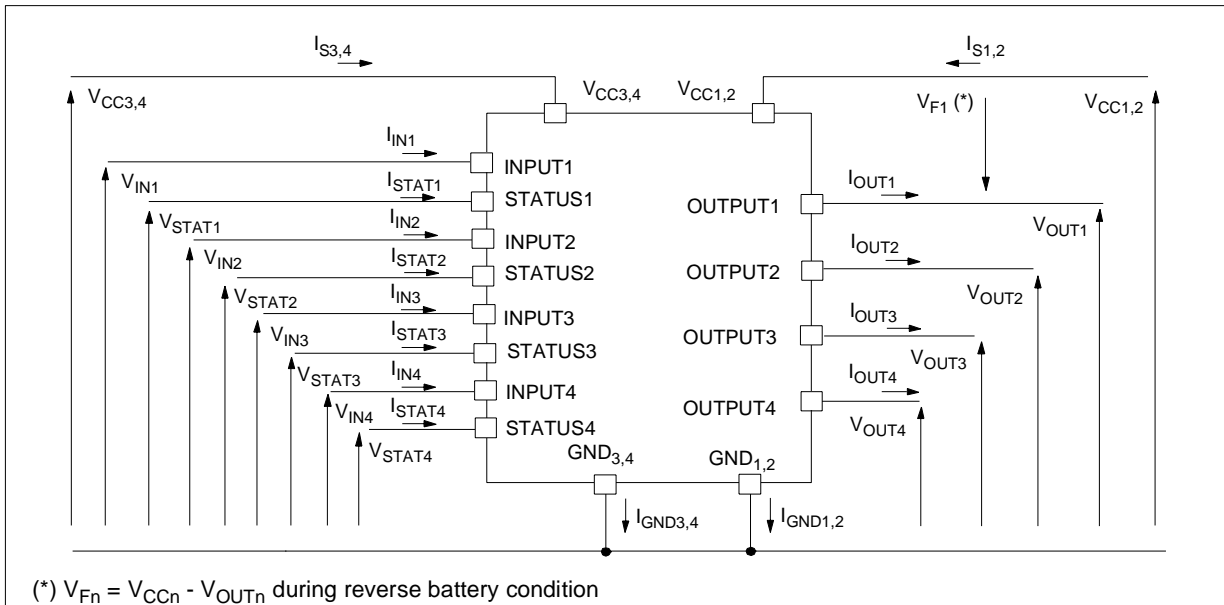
$I_{S3,4}$

$I_{S1,2}$

$V_{CC3,4}$

$V_{CC3,4}$

$V_{CC1,2}$

$V_{F1}$ (*)

$V_{CC1,2}$

$I_{IN1}$

INPUT1

$V_{IN1}$

$I_{STAT1}$

STATUS1

$I_{OUT1}$

OUTPUT1

$V_{STAT1}$

$I_{IN2}$

INPUT2

$V_{OUT1}$

$V_{IN2}$

$I_{STAT2}$

STATUS2

$I_{OUT2}$

OUTPUT2

$V_{STAT2}$

$I_{IN3}$

INPUT3

$V_{OUT2}$

$I_{OUT3}$

$V_{IN3}$

$I_{STAT3}$

STATUS3

OUTPUT3

$V_{OUT3}$

$V_{STAT3}$

$I_{IN4}$

INPUT4

$I_{OUT4}$

OUTPUT4

$V_{IN4}$

$I_{STAT4}$

STATUS4

$V_{OUT4}$

$V_{STAT4}$

$GND_{3,4}$

$GND_{1,2}$

$I_{GND3,4}$

$I_{GND1,2}$

(*) $V_{Fn} = V_{CCn} - V_{OUTn}$ during reverse battery condition